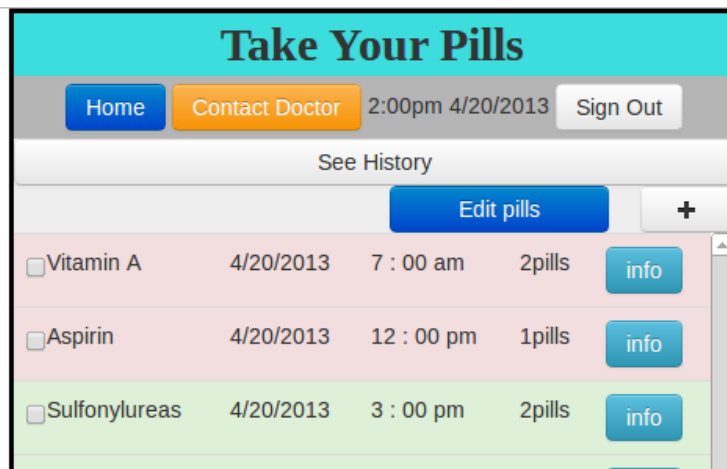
Take Your Pills

Home Contact Doctor 2:00pm 4/20/2013 Sign Out

See History

Edit pills +

| | | | | |
|---|---|---|---|---|
| Vitamin A | 4/20/2013 | 7 : 00 am | 2pills | info |
| Aspirin | 4/20/2013 | 12 : 00 pm | 1pills | info |
| Sulfonylureas | 4/20/2013 | 3 : 00 pm | 2pills | info |